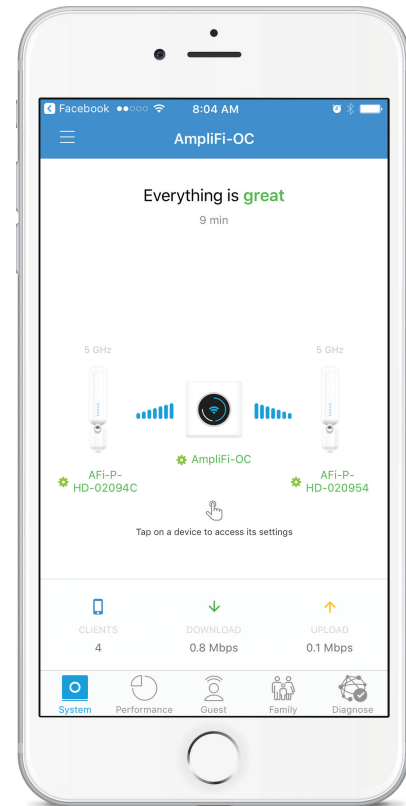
◀ Facebook ●●○○○ 8:04 AM

AmpliFi-OC

Everything is great

9 min

5 GHz

5 GHz

AFi-P-HD-02094C

AmpliFi-OC

AFi-P-HD-020954

Tap on a device to access its settings

CLIENTS
4

DOWNLOAD
0.8 Mbps

UPLOAD
0.1 Mbps

System Performance Guest Family Diagnose